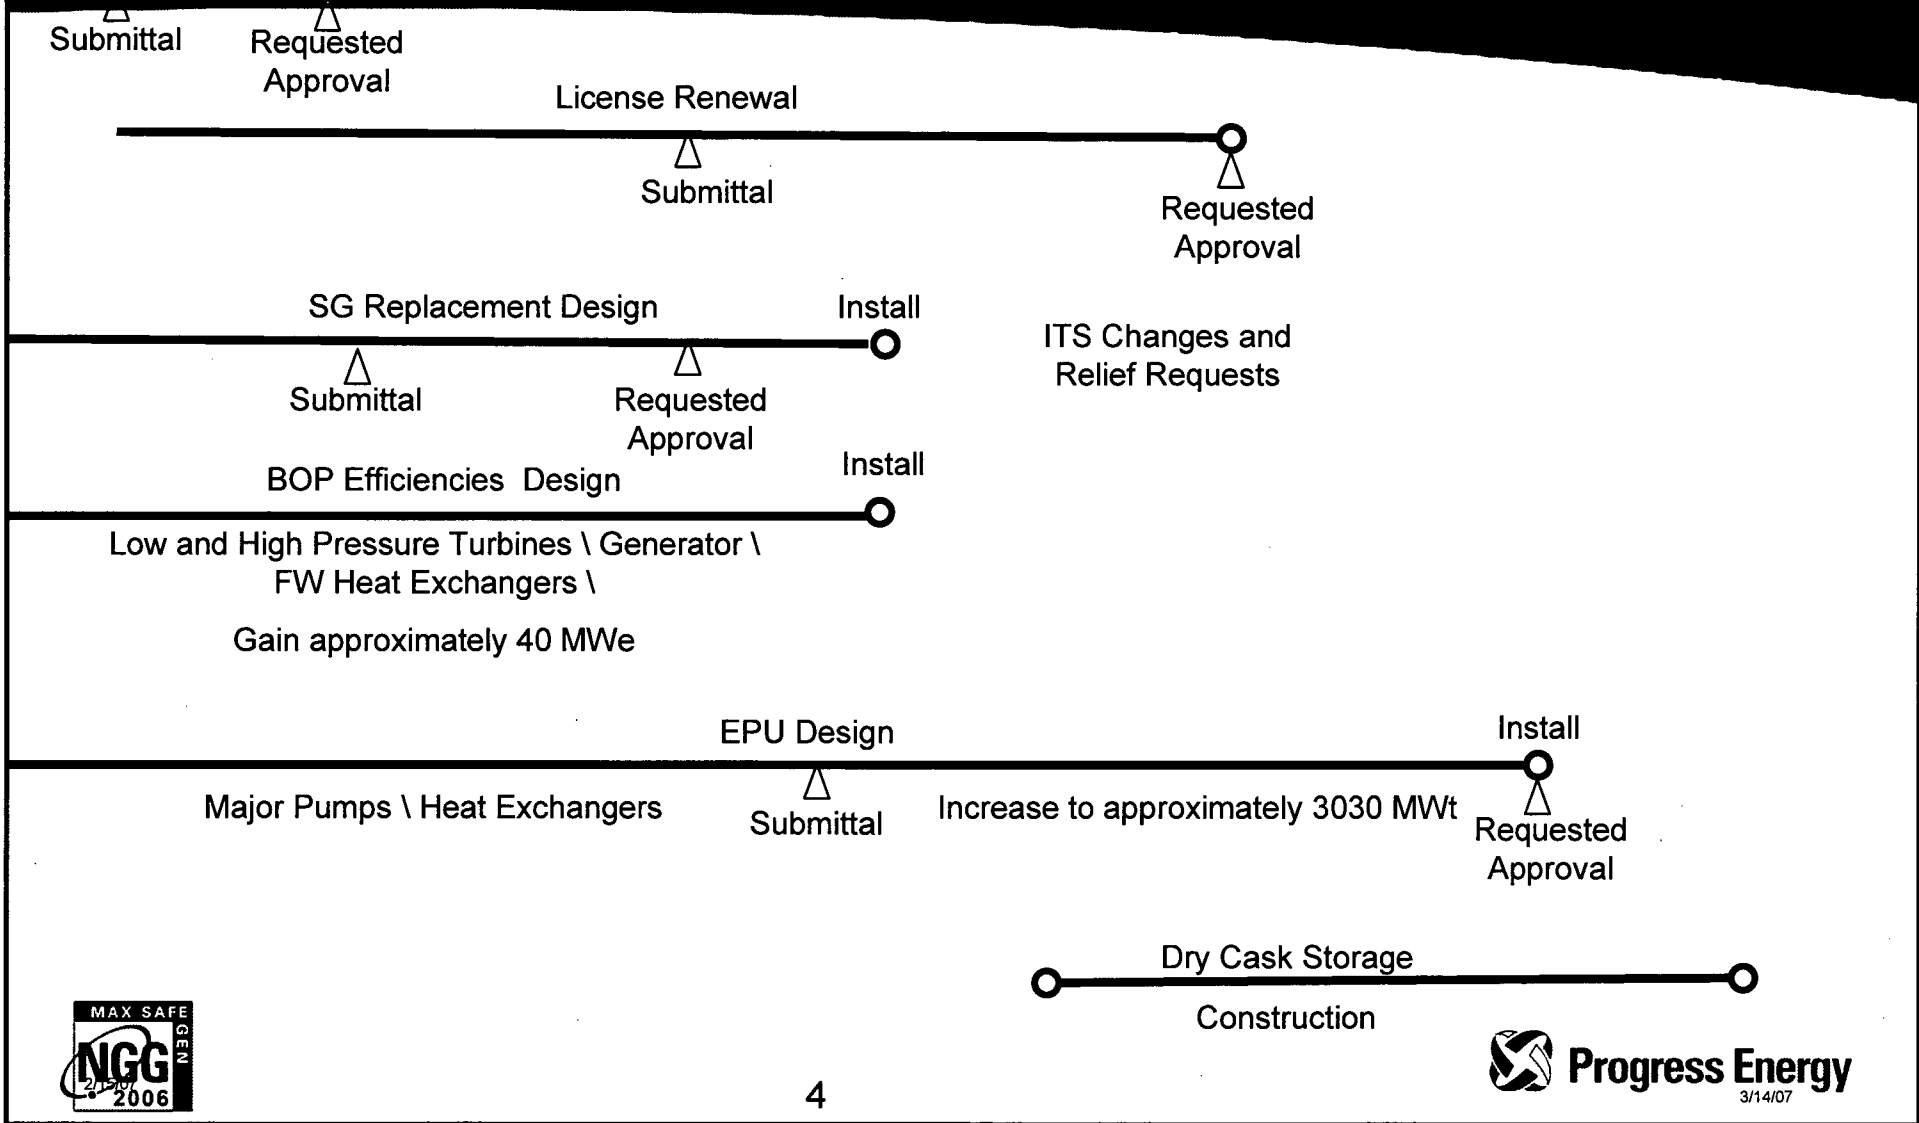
Submittal

Requested Approval

License Renewal

Submittal

Requested Approval

SG Replacement Design

Install

ITS Changes and Relief Requests

Submittal

Requested Approval

BOP Efficiencies Design

Install

Low and High Pressure Turbines \ Generator \ FW Heat Exchangers \

Gain approximately 40 MWe

EPU Design

Install

Major Pumps \ Heat Exchangers

Submittal

Increase to approximately 3030 MWt

Requested Approval

Dry Cask Storage

Construction

MAX SAFE GEN NGG 2/15/07 2006

4

Progress Energy

3/14/07